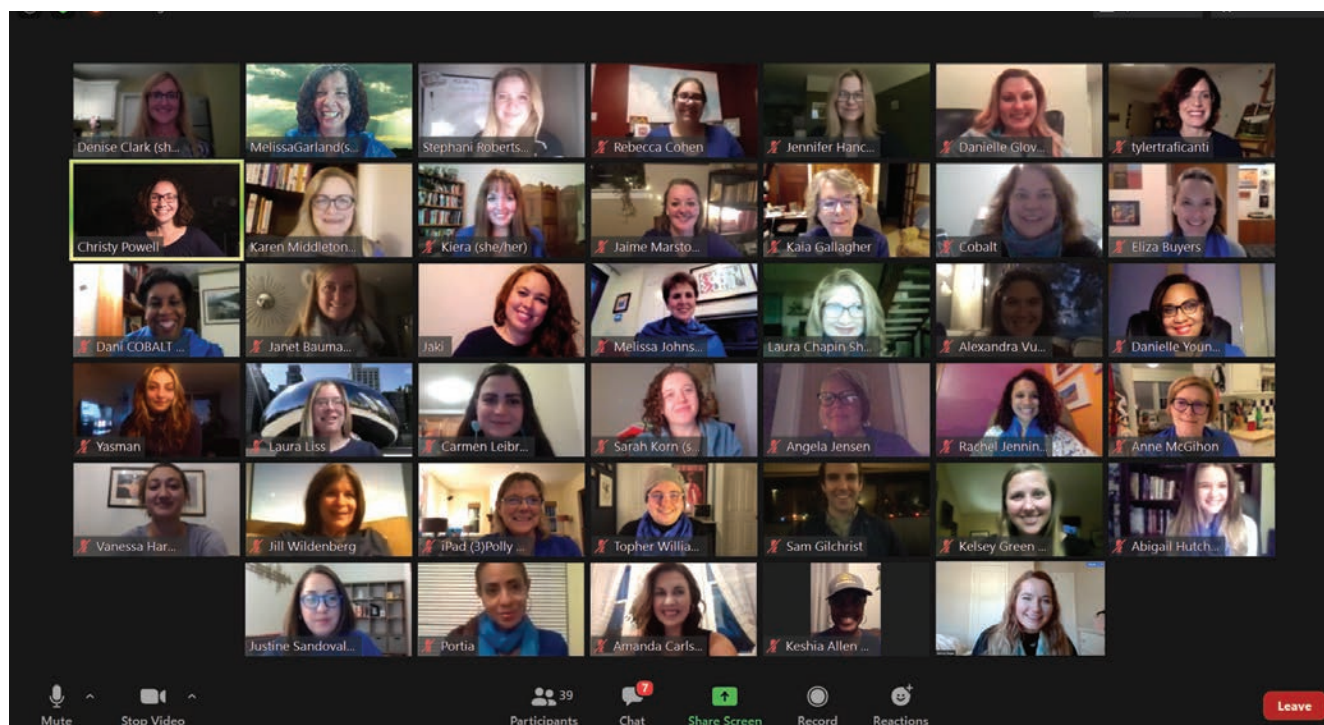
Denise Clark (sh...
MelissaGarland(s...
Stephani Roberts...
Rebecca Cohen
Jennifer Hanc...
Danielle Glov...
tylertraficanti

Christy Powell
Karen Middleton...
Kiera (she/her)
Jaime Marsto...
Kaia Gallagher
Cobalt
Eliza Buyers

Dani COBALT ...
Janet Bauma...
Jaki
Melissa Johns...
Laura Chapin Sh...
Alexandra Vu...
Danielle Youn...

Yasman
Laura Liss
Carmen Leibr...
Sarah Korn (s...
Angela Jensen
Rachel Jennin...
Anne McGihon

Vanessa Har...
Jill Wildenberg
iPad (3)Polly ...
Topher Willia...
Sam Gilchrist
Kelsey Green ...
Abigail Hutch...

Justine Sandoval...
Portia
Amanda Carls...
Keshia Allen ...

Mute
Stop Video
39
Participants
7
Chat
Share Screen
Record
Reactions
Leave